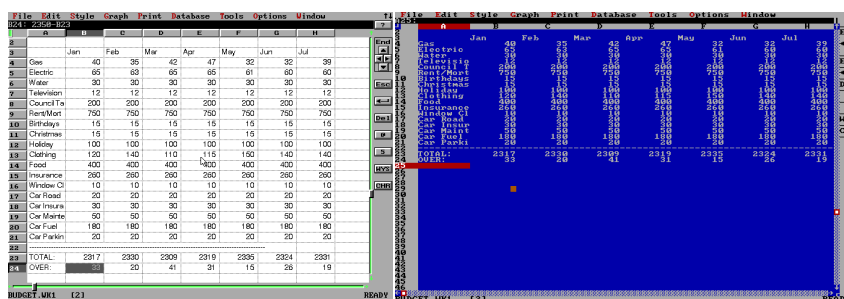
File Edit Style Graph Print Database Tools Options Window
B24: 2350-B23

|   | A | B | C | D | E | F | G | H |
|---|---|---|---|---|---|---|---|---|
| 2 |   |   |   |   |   |   |   |   |
| 3 |   | Jan | Feb | Mar | Apr | May | Jun | Jul |
| 4 | Gas | 40 | 35 | 42 | 47 | 32 | 32 | 39 |
| 5 | Electric | 65 | 63 | 65 | 65 | 61 | 60 | 60 |
| 6 | Water | 30 | 30 | 30 | 30 | 30 | 30 | 30 |
| 7 | Television | 12 | 12 | 12 | 12 | 12 | 12 | 12 |
| 8 | Council Ta | 200 | 200 | 200 | 200 | 200 | 200 | 200 |
| 9 | Rent/Mort | 750 | 750 | 750 | 750 | 750 | 750 | 750 |
| 10 | Birthdays | 15 | 15 | 15 | 15 | 15 | 15 | 15 |
| 11 | Christmas | 15 | 15 | 15 | 15 | 15 | 15 | 15 |
| 12 | Holiday | 100 | 100 | 100 | 100 | 100 | 100 | 100 |
| 13 | Clothing | 120 | 140 | 110 | 115 | 150 | 140 | 140 |
| 14 | Food | 400 | 400 | 400 | 400 | 400 | 400 | 400 |
| 15 | Insurance | 260 | 260 | 260 | 260 | 260 | 260 | 260 |
| 16 | Window Cl | 10 | 10 | 10 | 10 | 10 | 10 | 10 |
| 17 | Car Road | 20 | 20 | 20 | 20 | 20 | 20 | 20 |
| 18 | Car Insura | 30 | 30 | 30 | 30 | 30 | 30 | 30 |
| 19 | Car Mainte | 50 | 50 | 50 | 50 | 50 | 50 | 50 |
| 20 | Car Fuel | 180 | 180 | 180 | 180 | 180 | 180 | 180 |
| 21 | Car Parkin | 20 | 20 | 20 | 20 | 20 | 20 | 20 |
| 22 |   |   |   |   |   |   |   |   |
| 23 | TOTAL: | 2317 | 2330 | 2309 | 2319 | 2335 | 2324 | 2331 |
| 24 | OVER: | 33 | 20 | 41 | 31 | 15 | 26 | 19 |

End Esc Del HYS CMR

BUDGET.WK1 [2] READY

File Edit Style Graph Print Database Tools Options Window
B24

|   | A | B | C | D | E | F | G | H |
|---|---|---|---|---|---|---|---|---|
| 3 |   | Jan | Feb | Mar | Apr | May | Jun | Jul |
| 4 | Gas | 40 | 35 | 42 | 47 | 32 | 32 | 39 |
| 5 | Electric | 65 | 63 | 65 | 65 | 61 | 60 | 60 |
| 6 | Water | 30 | 30 | 30 | 30 | 30 | 30 | 30 |
| 7 | Televisio | 12 | 12 | 12 | 12 | 12 | 12 | 12 |
| 8 | Council T | 200 | 200 | 200 | 200 | 200 | 200 | 200 |
| 9 | Rent/Mort | 750 | 750 | 750 | 750 | 750 | 750 | 750 |
| 10 | Birthdays | 15 | 15 | 15 | 15 | 15 | 15 | 15 |
| 11 | Christmas | 15 | 15 | 15 | 15 | 15 | 15 | 15 |
| 12 | Holiday | 100 | 100 | 100 | 100 | 100 | 100 | 100 |
| 13 | Clothing | 120 | 140 | 110 | 115 | 150 | 140 | 140 |
| 14 | Food | 400 | 400 | 400 | 400 | 400 | 400 | 400 |
| 15 | Insurance | 260 | 260 | 260 | 260 | 260 | 260 | 260 |
| 16 | Window Cl | 10 | 10 | 10 | 10 | 10 | 10 | 10 |
| 17 | Car Road | 20 | 20 | 20 | 20 | 20 | 20 | 20 |
| 18 | Car Insur | 30 | 30 | 30 | 30 | 30 | 30 | 30 |
| 19 | Car Maint | 50 | 50 | 50 | 50 | 50 | 50 | 50 |
| 20 | Car Fuel | 180 | 180 | 180 | 180 | 180 | 180 | 180 |
| 21 | Car Parki | 20 | 20 | 20 | 20 | 20 | 20 | 20 |
| 22 |   |   |   |   |   |   |   |   |
| 23 | TOTAL: | 2317 | 2330 | 2309 | 2319 | 2335 | 2324 | 2331 |
| 24 | OVER: | 33 | 20 | 41 | 31 | 15 | 26 | 19 |

25 26 27 28 29 30 31 32 33 34 35 36 37 38 39 40 41 42 43 44 45 46

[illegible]GET.WK1 [2] READY